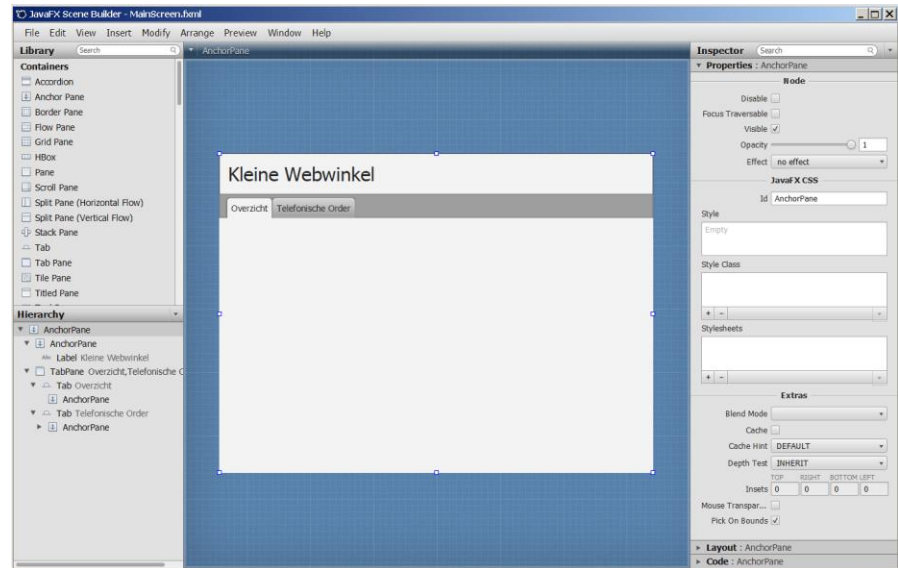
JavaFX Scene Builder - MainScreen.fxml

File Edit View Insert Modify Arrange Preview Window Help

Library Search

Containers
Accordion
Anchor Pane
Border Pane
Flow Pane
Grid Pane
HBox
Pane
Scroll Pane
Split Pane (Horizontal Flow)
Split Pane (Vertical Flow)
Stack Pane
Tab
Tab Pane
Tile Pane
Titled Pane

Hierarchy
AnchorPane
AnchorPane
Label Kleine Webwinkel
TabPane Overzicht,Telefonische C
Tab Overzicht
AnchorPane
Tab Telefonische Order
AnchorPane

AnchorPane

Kleine Webwinkel
Overzicht Telefonische Order

Inspector Search
Properties : AnchorPane
Node
Disable
Focus Traversable
Visible
Opacity 1
Effect no effect
JavaFX CSS
Id AnchorPane
Style
Empty
Style Class
+ -
Stylesheets
+ -
Extras
Blend Mode
Cache
Cache Hint DEFAULT
Depth Test INHERIT
TOP RIGHT BOTTOM LEFT
Insets 0 0 0 0
Mouse Transpar...
Pick On Bounds
Layout : AnchorPane
Code : AnchorPane